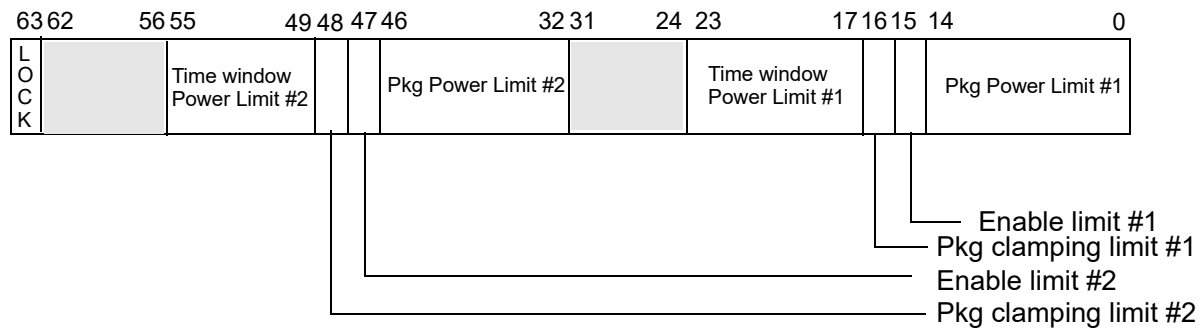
63 62 56 55 49 48 47 46 32 31 24 23 17 16 15 14 0

L
O
C
K

Time window Power Limit #2

Pkg Power Limit #2

Time window Power Limit #1

Pkg Power Limit #1

Enable limit #1
Pkg clamping limit #1
Enable limit #2
Pkg clamping limit #2